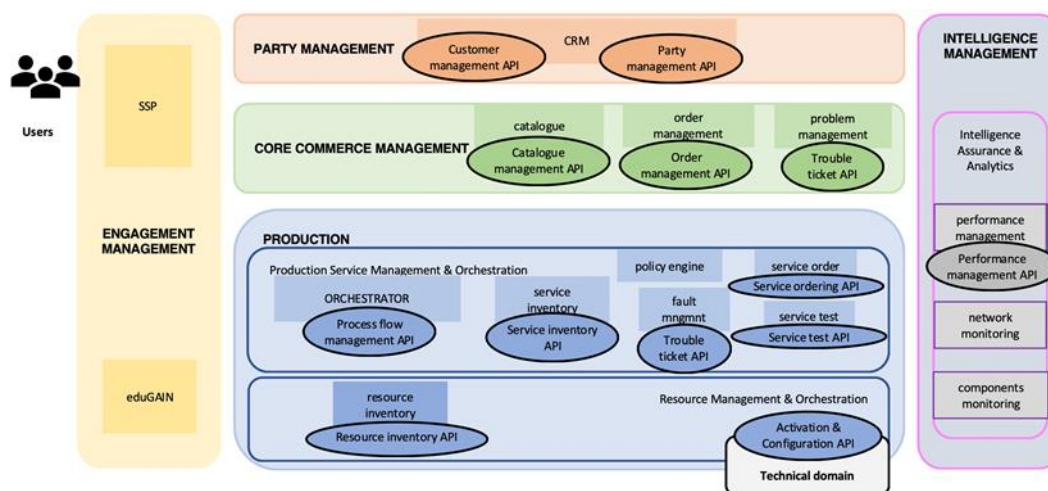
Users

SSP

ENGAGEMENT MANAGEMENT

eduGAIN

PARTY MANAGEMENT

CRM

Customer management API

Party management API

CORE COMMERCE MANAGEMENT

catalogue

Catalogue management API

order management

Order management API

problem management

Trouble ticket API

PRODUCTION

Production Service Management & Orchestration

ORCHESTRATOR

Process flow management API

service inventory

Service inventory API

policy engine

fault mngmnt

Trouble ticket API

service order

Service ordering API

service test

Service test API

resource inventory

Resource inventory API

Resource Management & Orchestration

Activation & Configuration API

Technical domain

INTELLIGENCE MANAGEMENT

Intelligence Assurance & Analytics

performance management

Performance management API

network monitoring

components monitoring